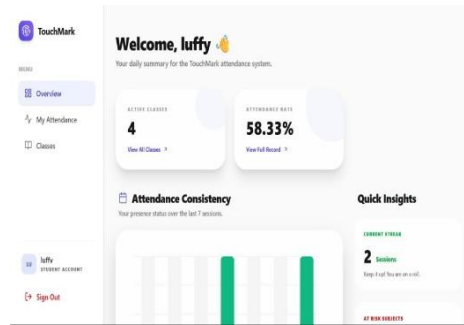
TouchMark

MENU

Overview

My Attendance

Classes

LU luffy
STUDENT ACCOUNT

Sign Out

Welcome, luffy 👋

Your daily summary for the TouchMark attendance system.

ACTIVE CLASSES
4
View All Classes >

ATTENDANCE RATE
58.33%
View Full Record >

Attendance Consistency

Your presence status over the last 7 sessions.

Quick Insights

CURRENT STREAK
2 Sessions
Keep it up! You are on a roll.

AT RISK SUBJECTS